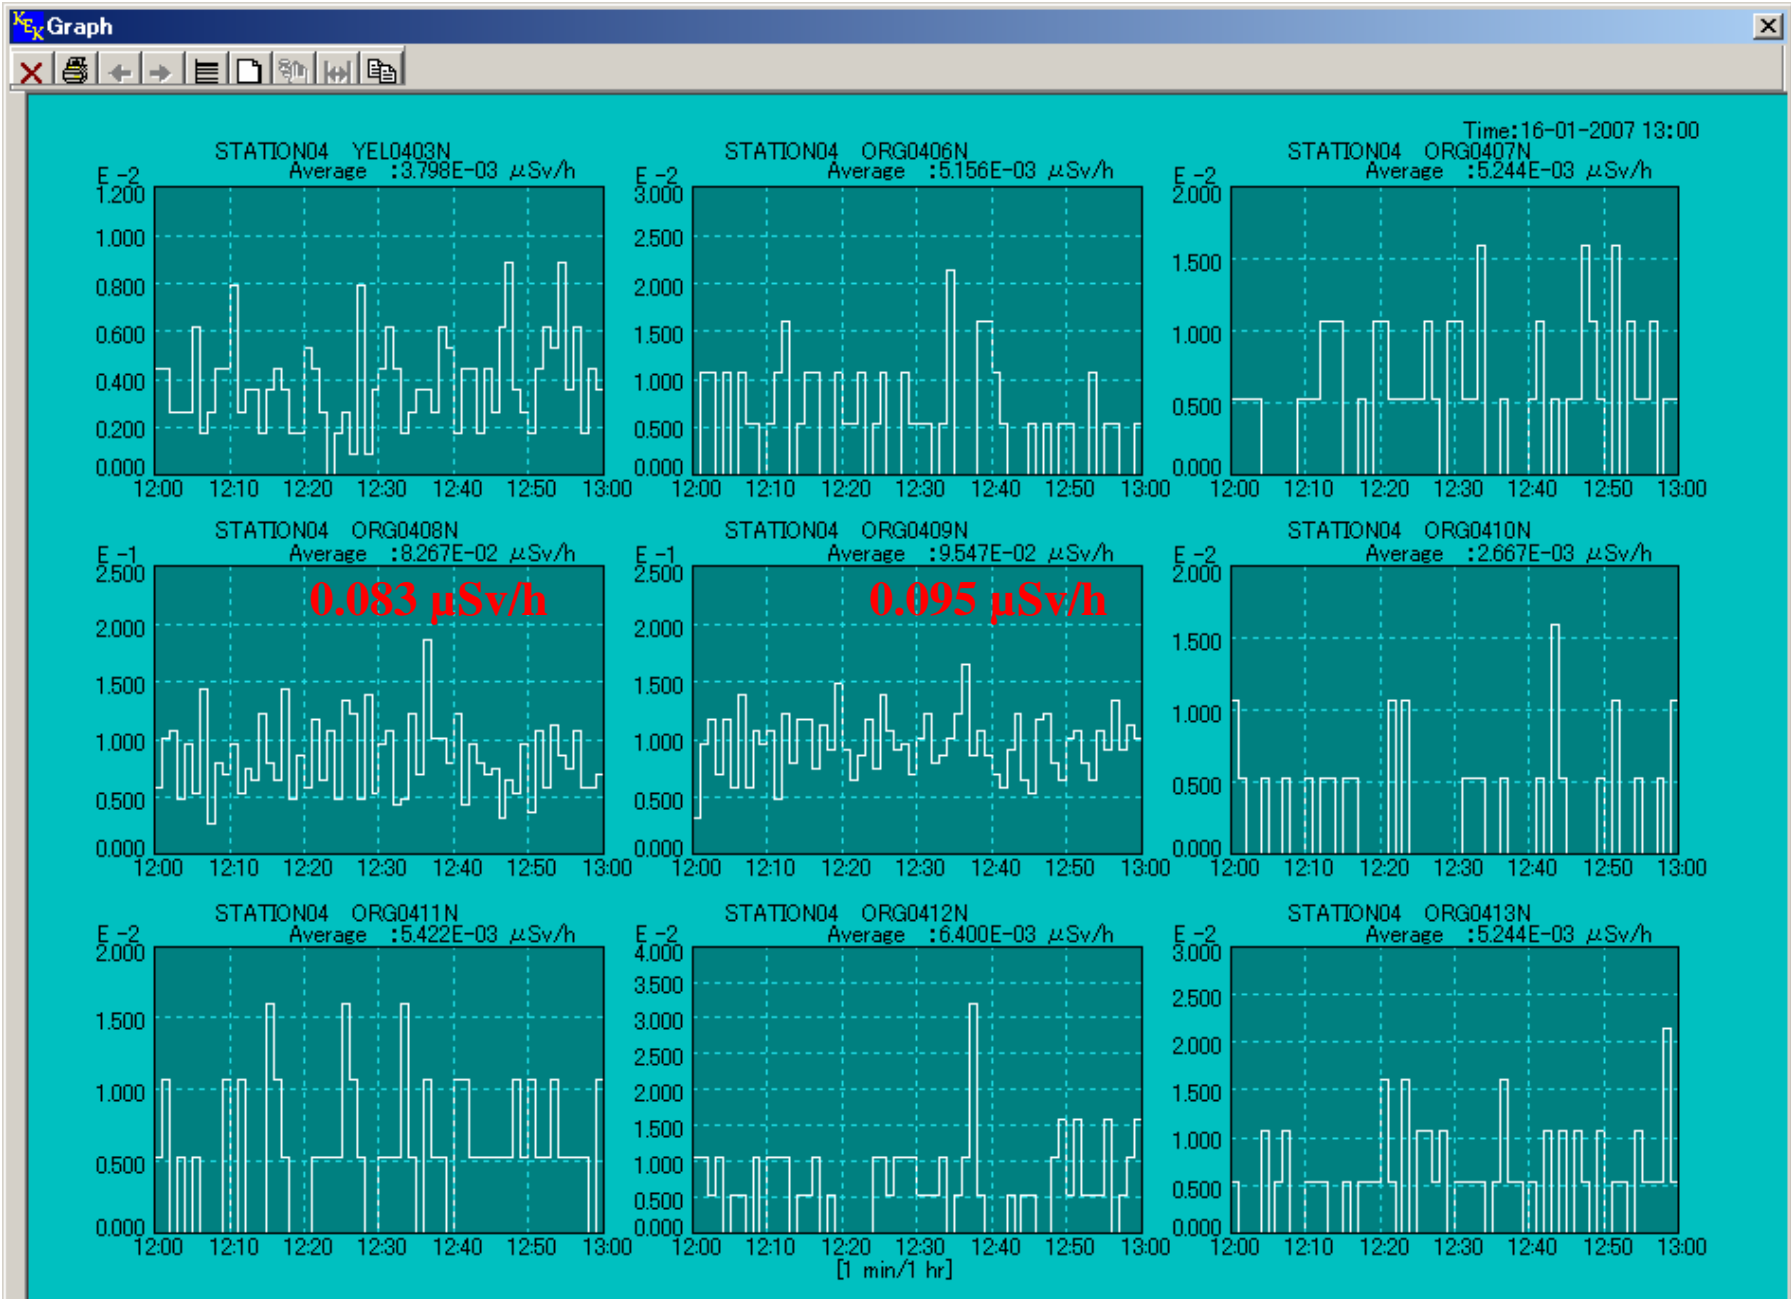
KEK Graph

Time:16-01-2007 13:00

STATION04 YEL0403N
Average :3.798E-03 μSv/h
E -2
1.200
1.000
0.800
0.600
0.400
0.200
0.000
12:00 12:10 12:20 12:30 12:40 12:50 13:00

STATION04 ORG0406N
Average :5.156E-03 μSv/h
E -2
3.000
2.500
2.000
1.500
1.000
0.500
0.000
12:00 12:10 12:20 12:30 12:40 12:50 13:00

STATION04 ORG0407N
Average :5.244E-03 μSv/h
E -2
2.000
1.500
1.000
0.500
0.000
12:00 12:10 12:20 12:30 12:40 12:50 13:00

STATION04 ORG0408N
Average :8.267E-02 μSv/h
E -1
2.500
2.000
1.500
1.000
0.500
0.000
0.083 μSv/h
12:00 12:10 12:20 12:30 12:40 12:50 13:00

STATION04 ORG0409N
Average :9.547E-02 μSv/h
E -1
2.500
2.000
1.500
1.000
0.500
0.000
0.095 μSv/h
12:00 12:10 12:20 12:30 12:40 12:50 13:00

STATION04 ORG0410N
Average :2.667E-03 μSv/h
E -2
2.000
1.500
1.000
0.500
0.000
12:00 12:10 12:20 12:30 12:40 12:50 13:00

STATION04 ORG0411N
Average :5.422E-03 μSv/h
E -2
2.000
1.500
1.000
0.500
0.000
12:00 12:10 12:20 12:30 12:40 12:50 13:00

STATION04 ORG0412N
Average :6.400E-03 μSv/h
E -2
4.000
3.500
3.000
2.500
2.000
1.500
1.000
0.500
0.000
12:00 12:10 12:20 12:30 12:40 12:50 13:00
[1 min/1 hr]

STATION04 ORG0413N
Average :5.244E-03 μSv/h
E -2
3.000
2.500
2.000
1.500
1.000
0.500
0.000
12:00 12:10 12:20 12:30 12:40 12:50 13:00